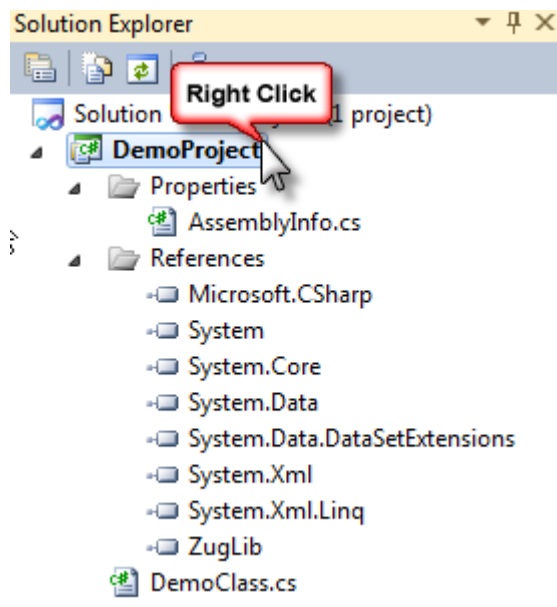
Solution Explorer

Right Click

Solution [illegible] (1 project)

DemoProject

Properties

AssemblyInfo.cs

References

Microsoft.CSharp

System

System.Core

System.Data

System.Data.DataSetExtensions

System.Xml

System.Xml.Linq

ZugLib

DemoClass.cs